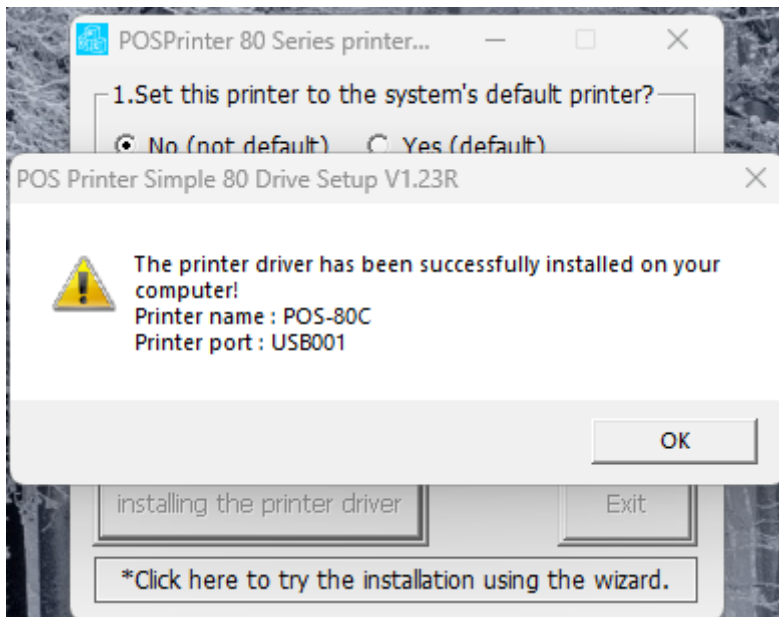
POSPrinter 80 Series printer...

1.Set this printer to the system's default printer?

No (not default) Yes (default)

POS Printer Simple 80 Drive Setup V1.23R

The printer driver has been successfully installed on your computer!
Printer name : POS-80C
Printer port : USB001

OK

installing the printer driver

Exit

*Click here to try the installation using the wizard.